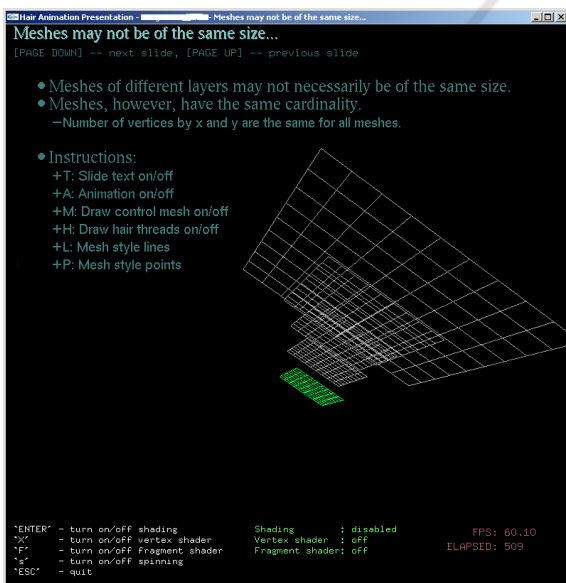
Hair Animation Presentation - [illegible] - Meshes may not be of the same size...

Meshes may not be of the same size...

[PAGE DOWN] -- next slide, [PAGE UP] -- previous slide

• Meshes of different layers may not necessarily be of the same size.
• Meshes, however, have the same cardinality.
–Number of vertices by x and y are the same for all meshes.

• Instructions:
+T: Slide text on/off
+A: Animation on/off
+M: Draw control mesh on/off
+H: Draw hair threads on/off
+L: Mesh style lines
+P: Mesh style points

'ENTER' - turn on/off shading
'X' - turn on/off vertex shader
'F' - turn on/off fragment shader
's' - turn on/off spinning
'ESC' - quit

Shading : disabled
Vertex shader : off
Fragment shader: off

FPS: 60.10
ELAPSED: 509